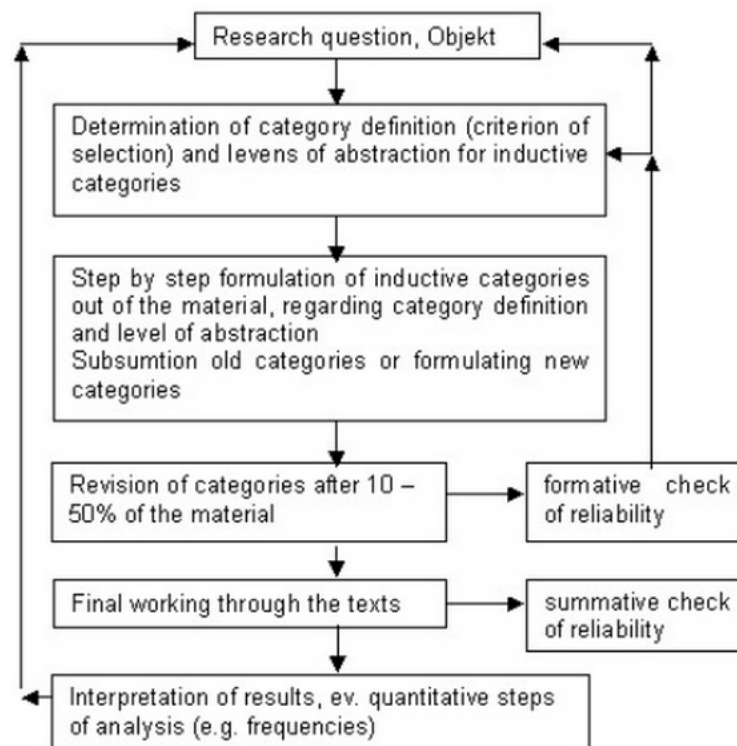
Research question, Objekt

Determination of category definition (criterion of selection) and levens of abstraction for inductive categories

Step by step formulation of inductive categories out of the material, regarding category definition and level of abstraction
Subsumtion old categories or formulating new categories

Revision of categories after 10 – 50% of the material

formative check of reliability

Final working through the texts

summative check of reliability

Interpretation of results, ev. quantitative steps of analysis (e.g. frequencies)